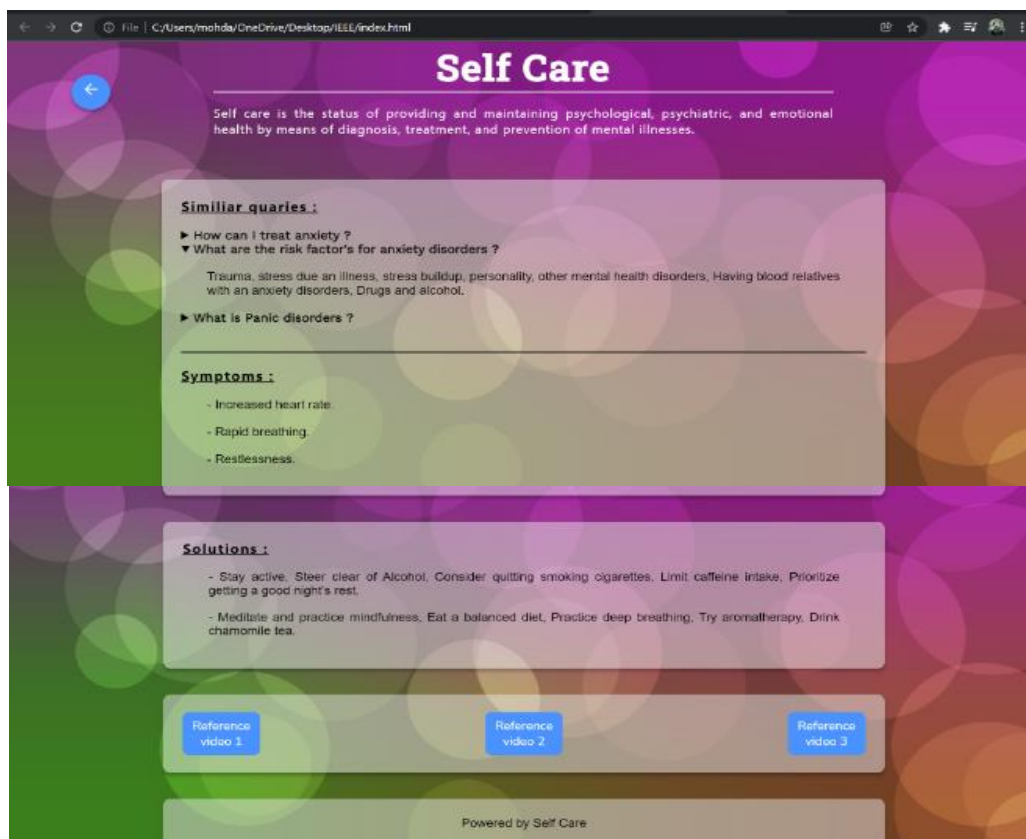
File | C:/Users/mohda/OneDrive/Desktop/IEEE/index.html

Self Care

Self care is the status of providing and maintaining psychological, psychiatric, and emotional health by means of diagnosis, treatment, and prevention of mental illnesses.

Similiar quaries :

▶ How can I treat anxiety ?
▼ What are the risk factor's for anxiety disorders ?

Trauma, stress due an illness, stress buildup, personality, other mental health disorders, Having blood relatives with an anxiety disorders, Drugs and alcohol.

▶ What is Panic disorders ?

Symptoms :

- Increased heart rate.

- Rapid breathing.

- Restlessness.

Solutions :

- Stay active, Steer clear of Alcohol, Consider quitting smoking cigarettes, Limit caffeine intake, Prioritize getting a good night's rest.

- Meditate and practice mindfulness, Eat a balanced diet, Practice deep breathing, Try aromatherapy, Drink chamomile tea.

Reference video 1

Reference video 2

Reference video 3

Powered by Self Care